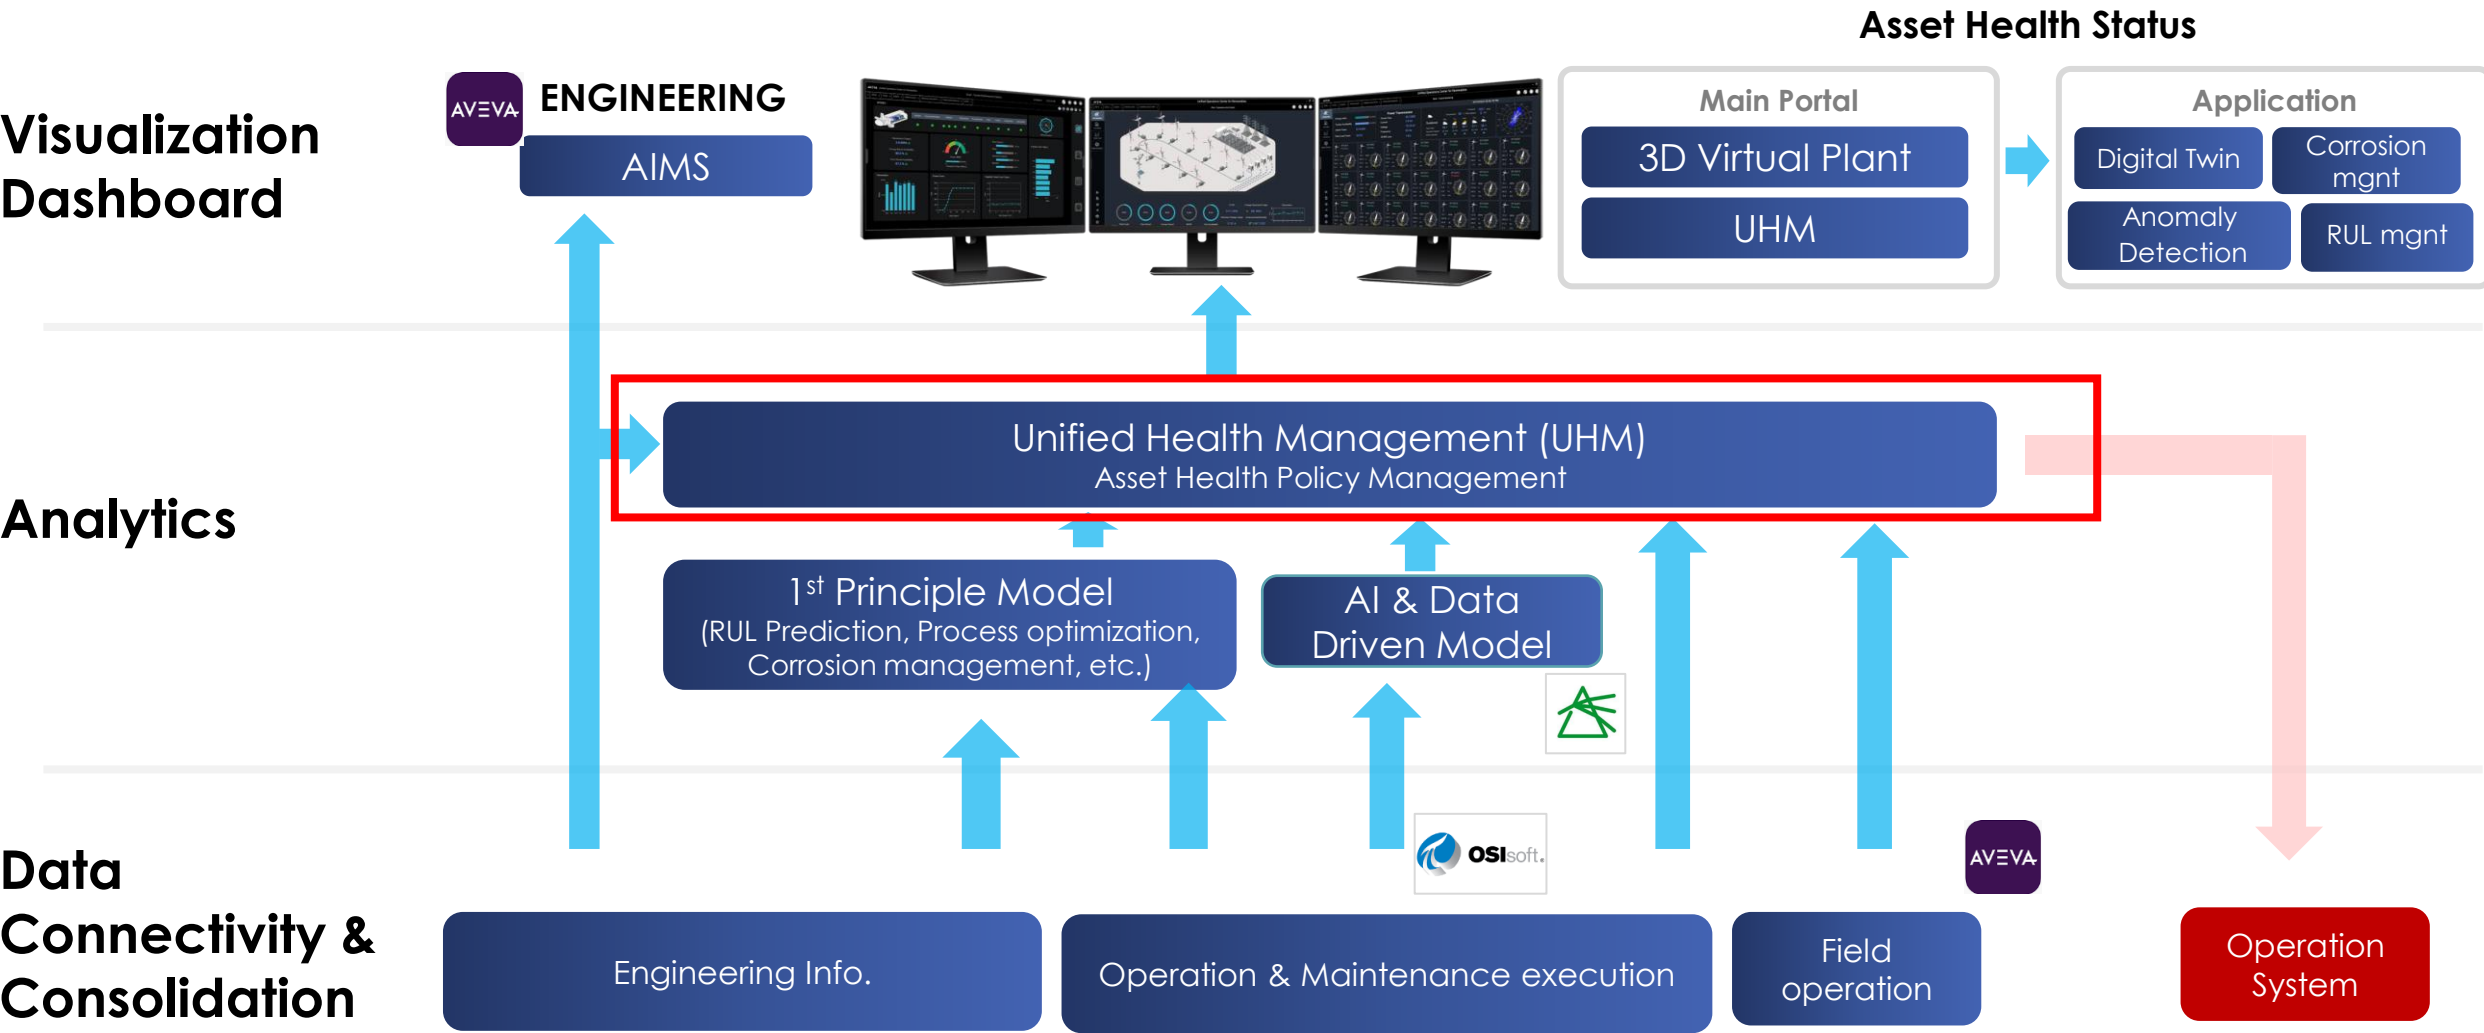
Asset Health Status

Visualization Dashboard

AVEVA ENGINEERING

AIMS

Main Portal

3D Virtual Plant

UHM

Application

Digital Twin

Corrosion mgnt

Anomaly Detection

RUL mgnt

Analytics

Unified Health Management (UHM)
Asset Health Policy Management

1$^{st}$ Principle Model
(RUL Prediction, Process optimization, Corrosion management, etc.)

AI & Data Driven Model

OSIsoft.

AVEVA

Data Connectivity & Consolidation

Engineering Info.

Operation & Maintenance execution

Field operation

Operation System